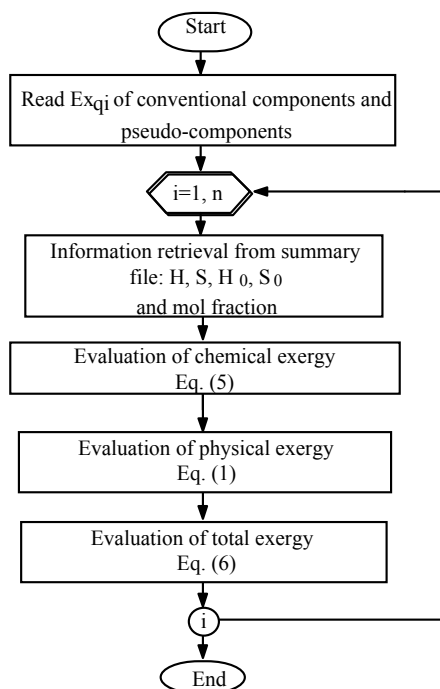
Start

Read $Ex_{qi}$ of conventional components and pseudo-components

i=1, n

Information retrieval from summary file: H, S, $H_0$, $S_0$ and mol fraction

Evaluation of chemical exergy Eq. (5)

Evaluation of physical exergy Eq. (1)

Evaluation of total exergy Eq. (6)

i

End